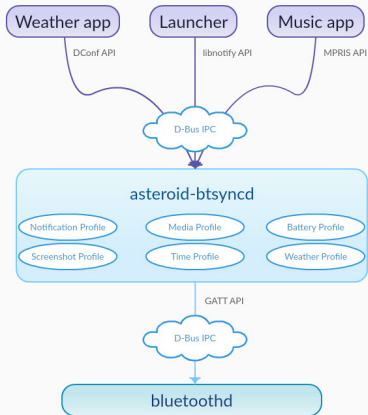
Weather app

Launcher

Music app

DConf API

libnotify API

MPRIS API

D-Bus IPC

asteroid-btsyncd

Notification Profile

Media Profile

Battery Profile

Screenshot Profile

Time Profile

Weather Profile

GATT API

D-Bus IPC

bluetoothd